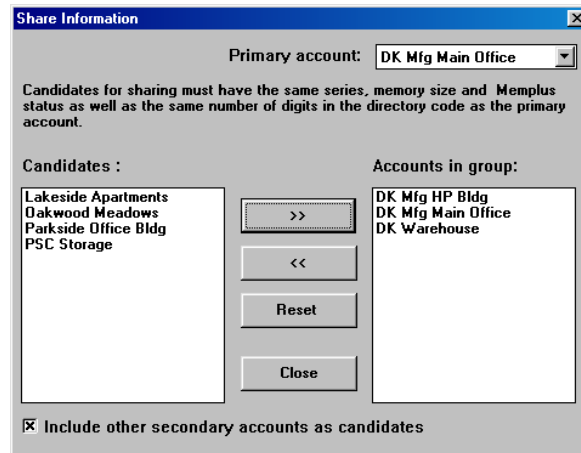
Share Information

Primary account: DK Mfg Main Office

Candidates for sharing must have the same series, memory size and Memplus status as well as the same number of digits in the directory code as the primary account.

Candidates :

Lakeside Apartments
Oakwood Meadows
Parkside Office Bldg
PSC Storage

>>

<<

Reset

Close

Accounts in group:

DK Mfg HP Bldg
DK Mfg Main Office
DK Warehouse

☒ Include other secondary accounts as candidates